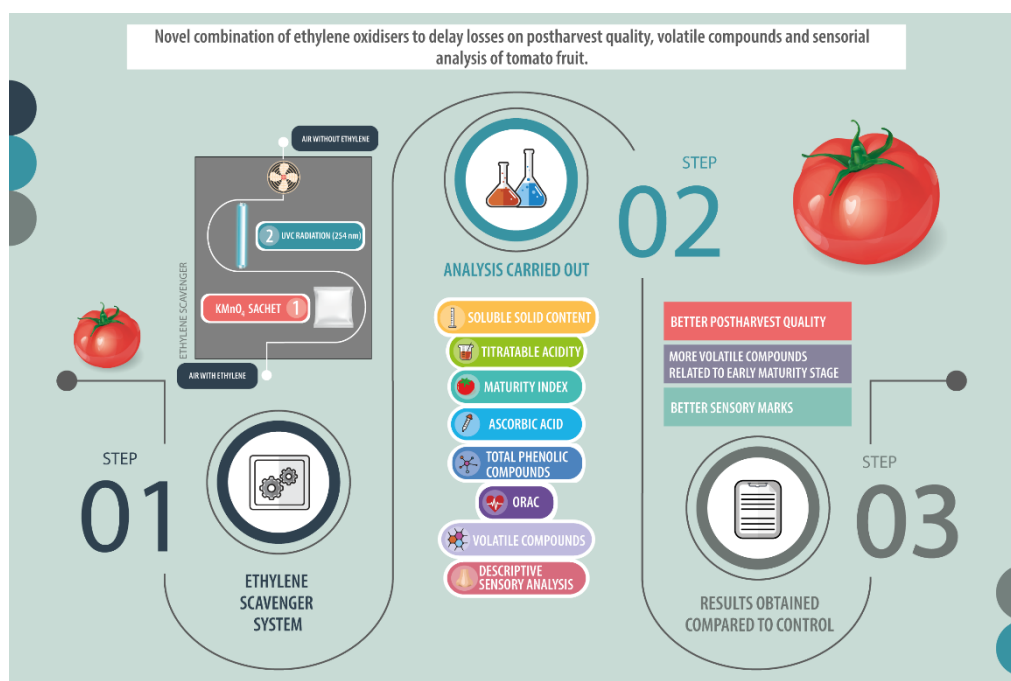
Novel combination of ethylene oxidisers to delay losses on postharvest quality, volatile compounds and sensorial analysis of tomato fruit.

AIR WITHOUT ETHYLENE

2 UVC RADIATION (254 nm)

$KMnO_4$ SACHET 1

ETHYLENE SCAVENGER

AIR WITH ETHYLENE

STEP

01

ETHYLENE SCAVENGER SYSTEM

ANALYSIS CARRIED OUT

SOLUBLE SOLID CONTENT

TITRATABLE ACIDITY

MATURITY INDEX

ASCORBIC ACID

TOTAL PHENOLIC COMPOUNDS

ORAC

VOLATILE COMPOUNDS

DESCRIPTIVE SENSORY ANALYSIS

STEP

02

BETTER POSTHARVEST QUALITY

MORE VOLATILE COMPOUNDS RELATED TO EARLY MATURITY STAGE

BETTER SENSORY MARKS

STEP

03

RESULTS OBTAINED COMPARED TO CONTROL